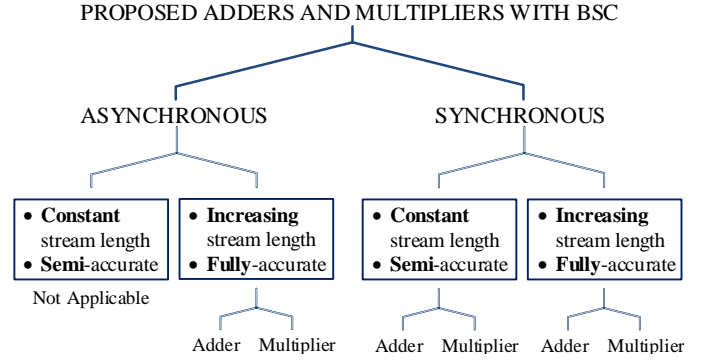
PROPOSED ADDERS AND MULTIPLIERS WITH BSC

ASYNCHRONOUS

SYNCHRONOUS

• **Constant** stream length
• **Semi**-accurate

Not Applicable

• **Increasing** stream length
• **Fully**-accurate

Adder Multiplier

• **Constant** stream length
• **Semi**-accurate

Adder Multiplier

• **Increasing** stream length
• **Fully**-accurate

Adder Multiplier